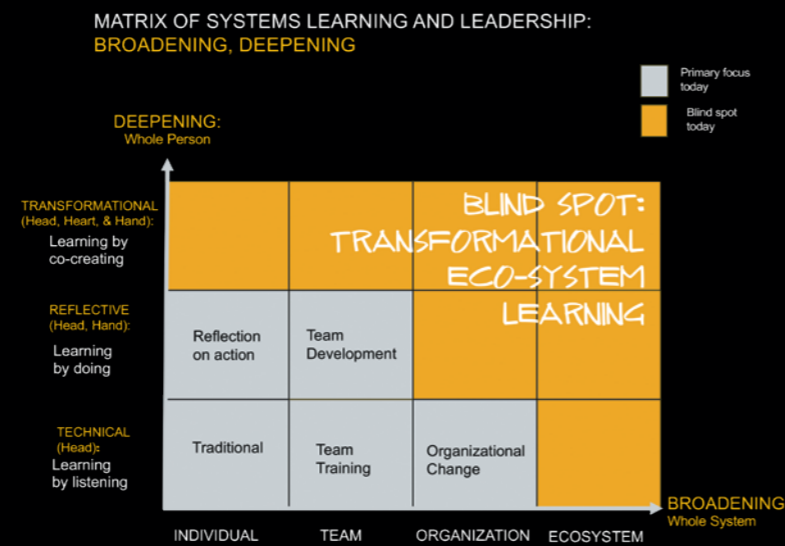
MATRIX OF SYSTEMS LEARNING AND LEADERSHIP:
BROADENING, DEEPENING

Primary focus today

Blind spot today

DEEPENING:
Whole Person

TRANSFORMATIONAL (Head, Heart, & Hand):
Learning by co-creating

REFLECTIVE (Head, Hand):
Learning by doing

TECHNICAL (Head):
Learning by listening

BLIND SPOT: TRANSFORMATIONAL ECO-SYSTEM LEARNING

Reflection on action

Team Development

Traditional

Team Training

Organizational Change

BROADENING
Whole System

INDIVIDUAL

TEAM

ORGANIZATION

ECOSYSTEM